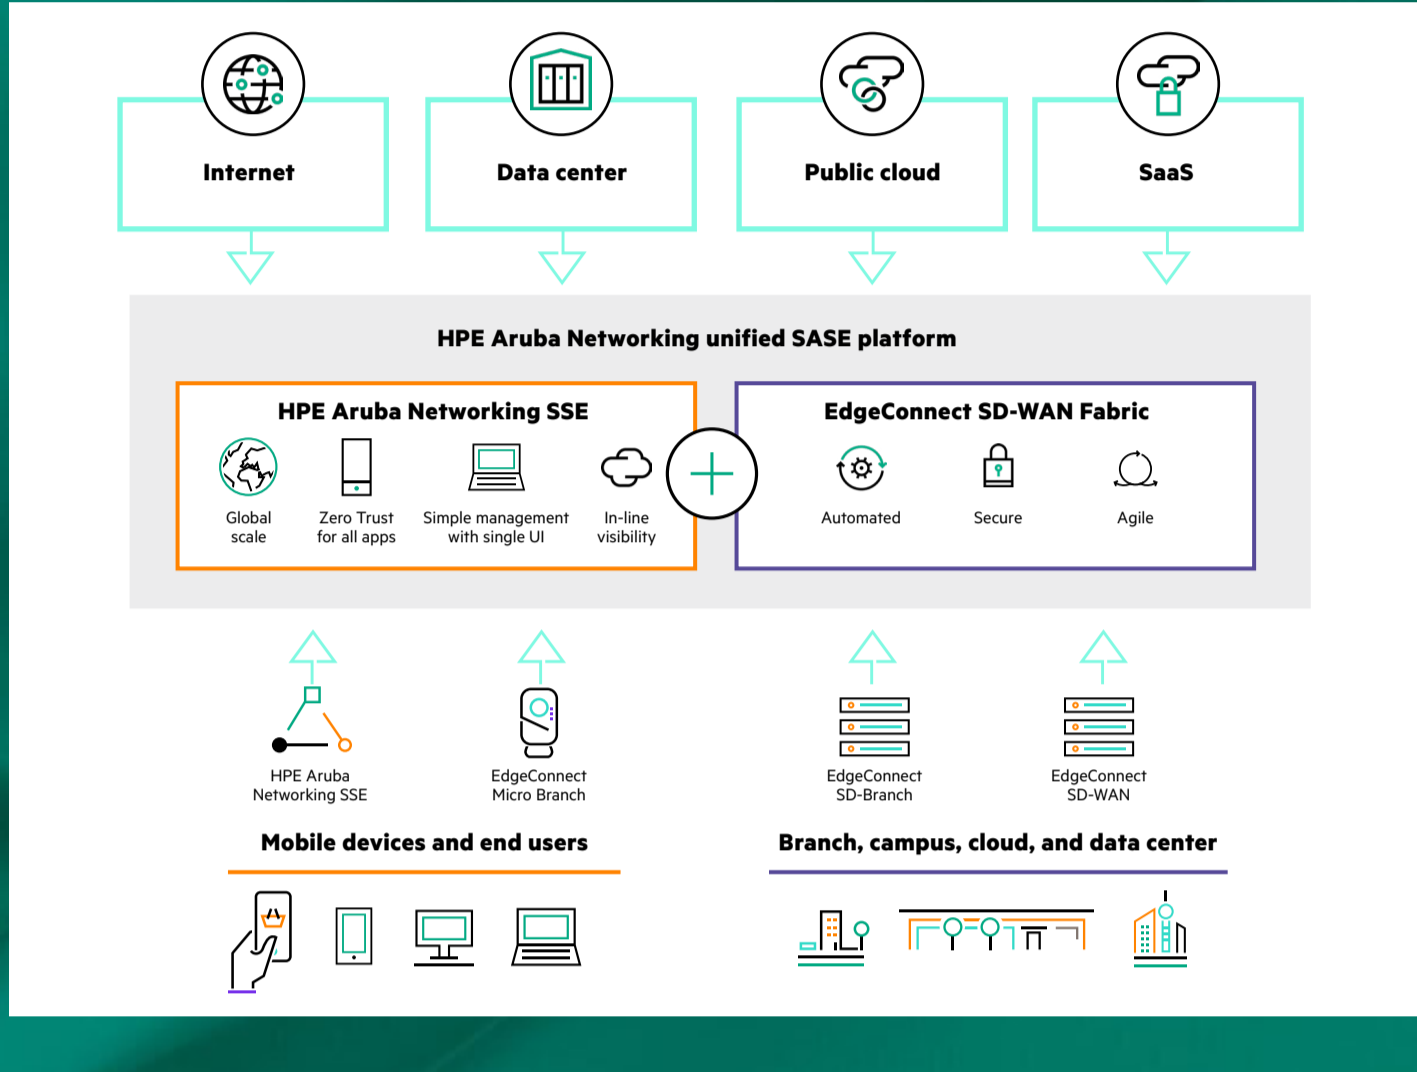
Internet

Data center

Public cloud

SaaS

HPE Aruba Networking unified SASE platform

HPE Aruba Networking SSE

Global scale

Zero Trust for all apps

Simple management with single UI

In-line visibility

EdgeConnect SD-WAN Fabric

Automated

Secure

Agile

HPE Aruba Networking SSE

EdgeConnect Micro Branch

EdgeConnect SD-Branch

EdgeConnect SD-WAN

Mobile devices and end users

Branch, campus, cloud, and data center